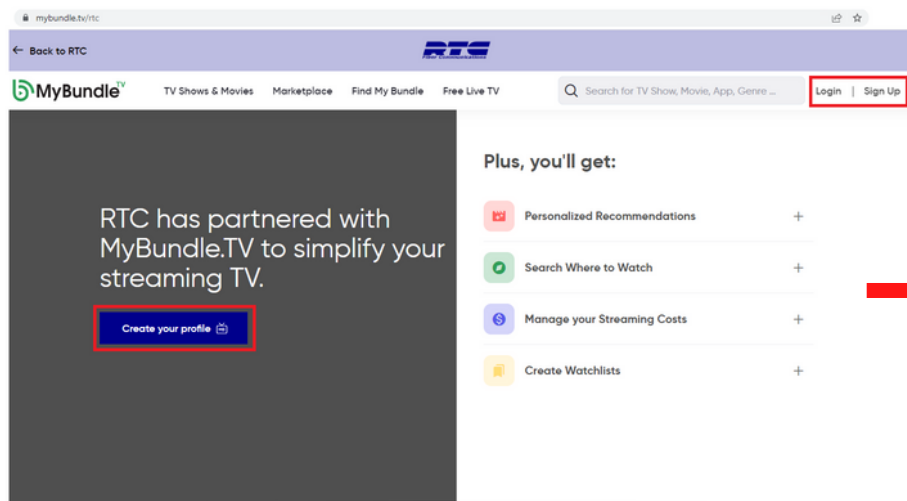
mybundle.tv/rtc

← Back to RTC

RTC
Fiber Communications

MyBundle TV

TV Shows & Movies
Marketplace
Find My Bundle
Free Live TV

Search for TV Show, Movie, App, Genre ...

Login | Sign Up

RTC has partnered with MyBundle.TV to simplify your streaming TV.

Create your profile

Plus, you'll get:

Personalized Recommendations +

Search Where to Watch +

Manage your Streaming Costs +

Create Watchlists +